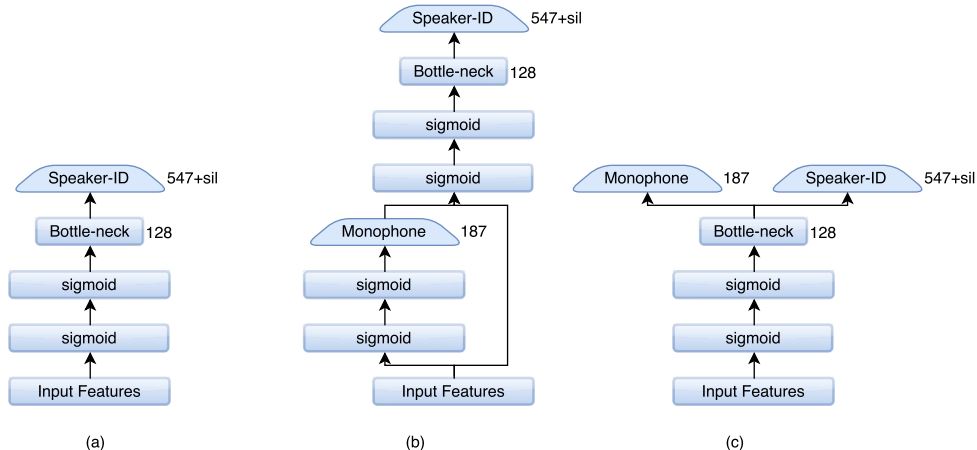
Speaker-ID 547+sil
Bottle-neck 128
sigmoid
sigmoid
Input Features
(a)

Speaker-ID 547+sil
Bottle-neck 128
sigmoid
sigmoid
Monophone 187
sigmoid
sigmoid
Input Features
(b)

Monophone 187
Speaker-ID 547+sil
Bottle-neck 128
sigmoid
sigmoid
Input Features
(c)